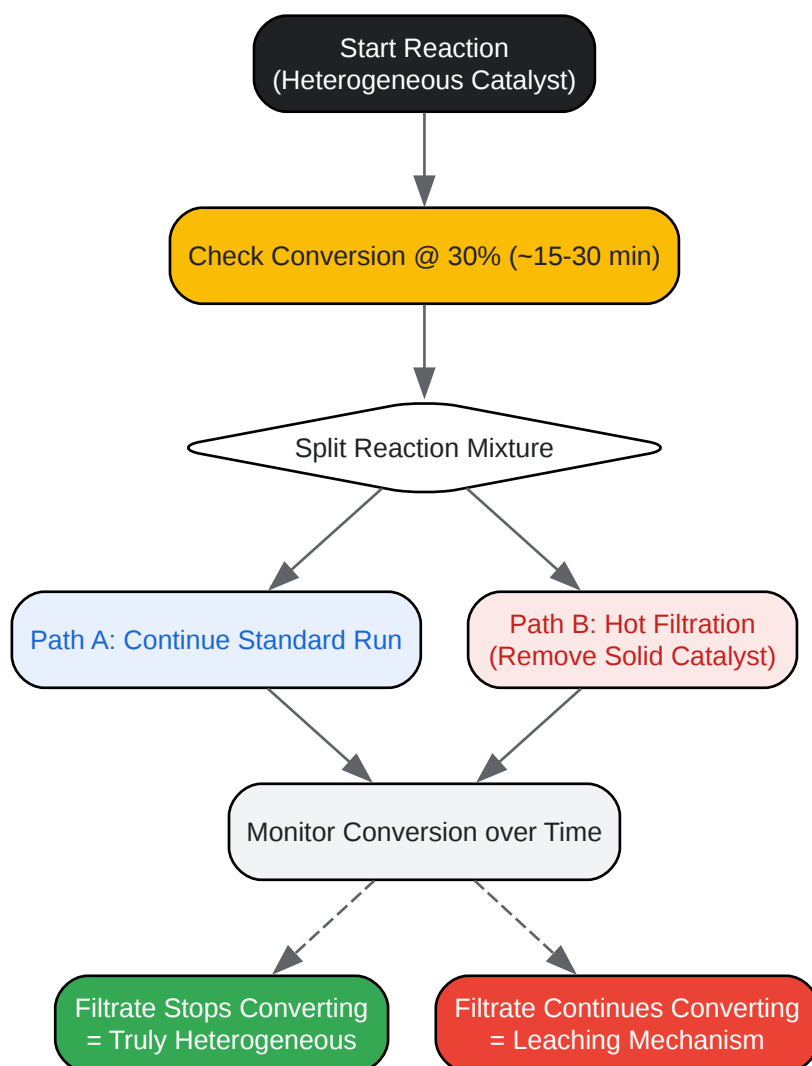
Start Reaction
(Heterogeneous Catalyst)

Check Conversion @ 30% (~15-30 min)

Split Reaction Mixture

Path A: Continue Standard Run

Path B: Hot Filtration
(Remove Solid Catalyst)

Monitor Conversion over Time

Filtrate Stops Converting
= Truly Heterogeneous

Filtrate Continues Converting
= Leaching Mechanism